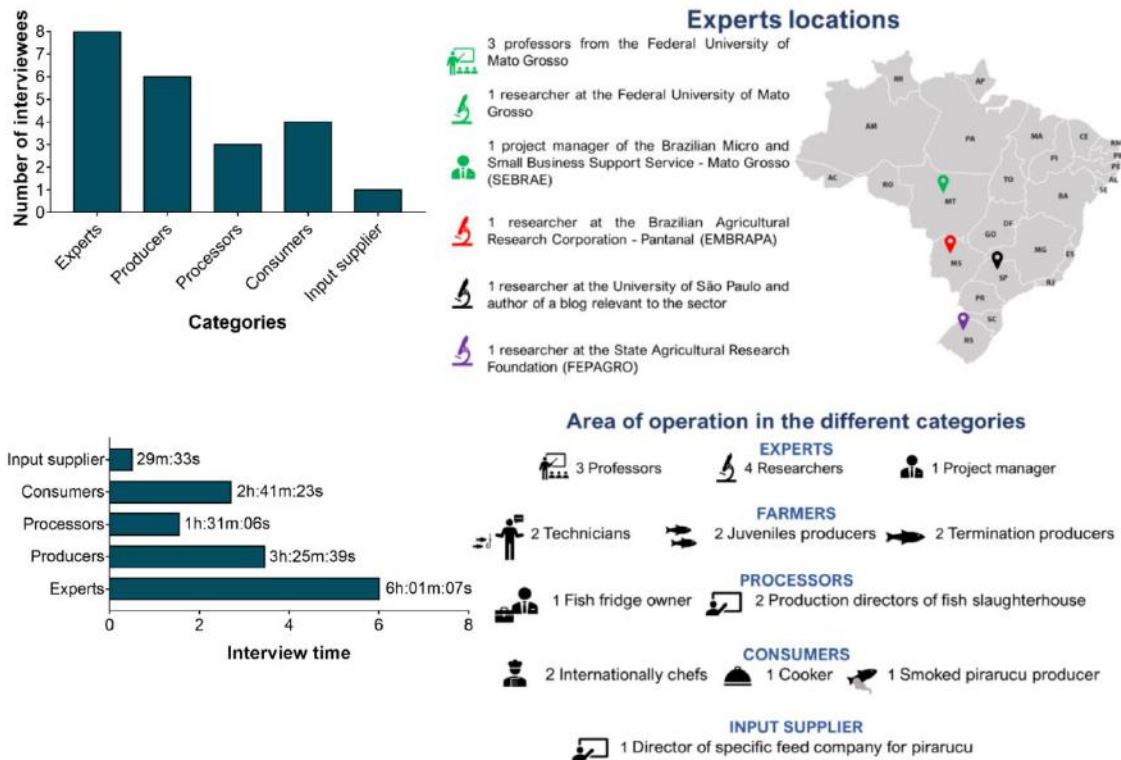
Number of interviewees
8
7
6
5
4
3
2
1
0
Experts
Producers
Processors
Consumers
Input supplier
Categories

Experts locations

3 professors from the Federal University of Mato Grosso

1 researcher at the Federal University of Mato Grosso

1 project manager of the Brazilian Micro and Small Business Support Service - Mato Grosso (SEBRAE)

1 researcher at the Brazilian Agricultural Research Corporation - Pantanal (EMBRAPA)

1 researcher at the University of São Paulo and author of a blog relevant to the sector

1 researcher at the State Agricultural Research Foundation (FEPAGRO)

RR AP AM PA MA CE RN PB PE AL SE PI AC RO TO BA MT DF GO MG ES MS SP RJ PR SC RS

Input supplier 29m:33s
Consumers 2h:41m:23s
Processors 1h:31m:06s
Producers 3h:25m:39s
Experts 6h:01m:07s
0 2 4 6 8
Interview time

Area of operation in the different categories

EXPERTS
3 Professors 4 Researchers 1 Project manager

FARMERS
2 Technicians 2 Juveniles producers 2 Termination producers

PROCESSORS
1 Fish fridge owner 2 Production directors of fish slaughterhouse

CONSUMERS
2 Internationally chefs 1 Cooker 1 Smoked pirarucu producer

INPUT SUPPLIER
1 Director of specific feed company for pirarucu